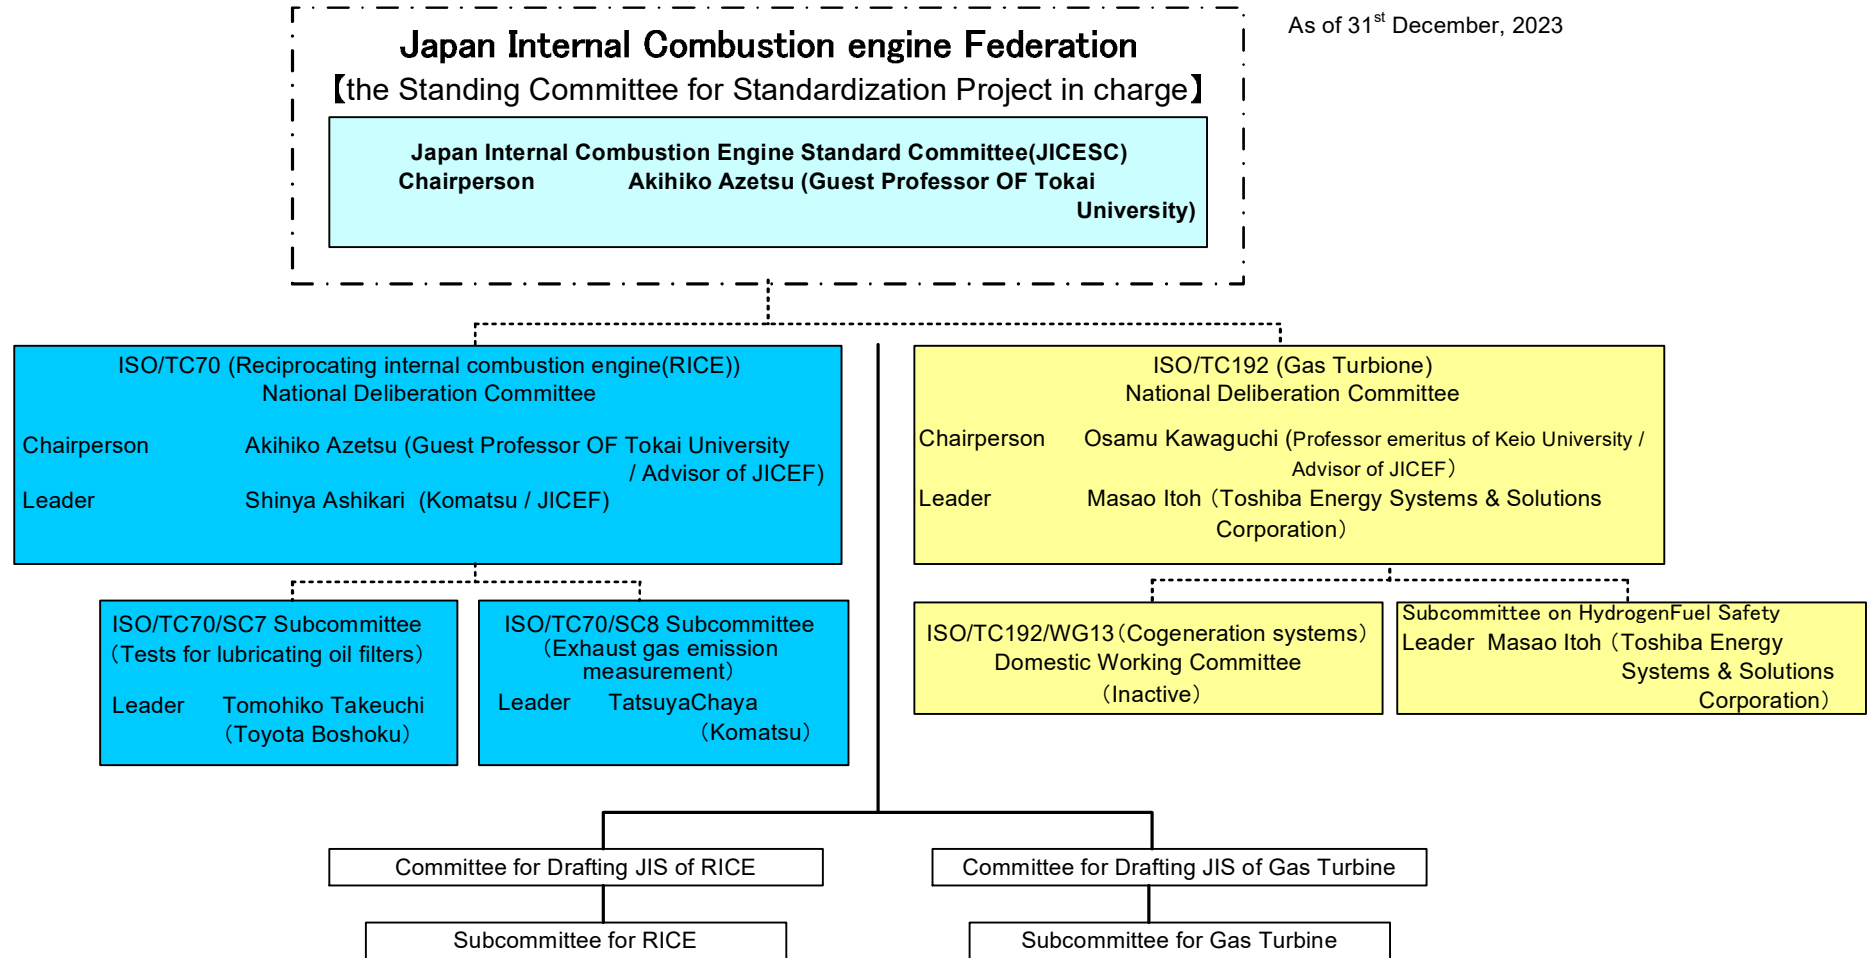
Japan Internal Combustion engine Federation
【the Standing Committee for Standardization Project in charge】

As of 31$^{st}$ December, 2023

Japan Internal Combustion Engine Standard Committee(JICESC)
Chairperson Akihiko Azetsu (Guest Professor OF Tokai University)

ISO/TC70 (Reciprocating internal combustion engine(RICE))
National Deliberation Committee
Chairperson Akihiko Azetsu (Guest Professor OF Tokai University / Advisor of JICEF)
Leader Shinya Ashikari (Komatsu / JICEF)

ISO/TC192 (Gas Turbione)
National Deliberation Committee
Chairperson Osamu Kawaguchi (Professor emeritus of Keio University / Advisor of JICEF)
Leader Masao Itoh（Toshiba Energy Systems & Solutions Corporation）

ISO/TC70/SC7 Subcommittee
（Tests for lubricating oil filters）
Leader Tomohiko Takeuchi
（Toyota Boshoku）

ISO/TC70/SC8 Subcommittee
（Exhaust gas emission measurement）
Leader TatsuyaChaya
（Komatsu）

ISO/TC192/WG13（Cogeneration systems）
Domestic Working Committee
（Inactive）

Subcommittee on HydrogenFuel Safety
Leader Masao Itoh（Toshiba Energy Systems & Solutions Corporation）

Committee for Drafting JIS of RICE

Committee for Drafting JIS of Gas Turbine

Subcommittee for RICE

Subcommittee for Gas Turbine